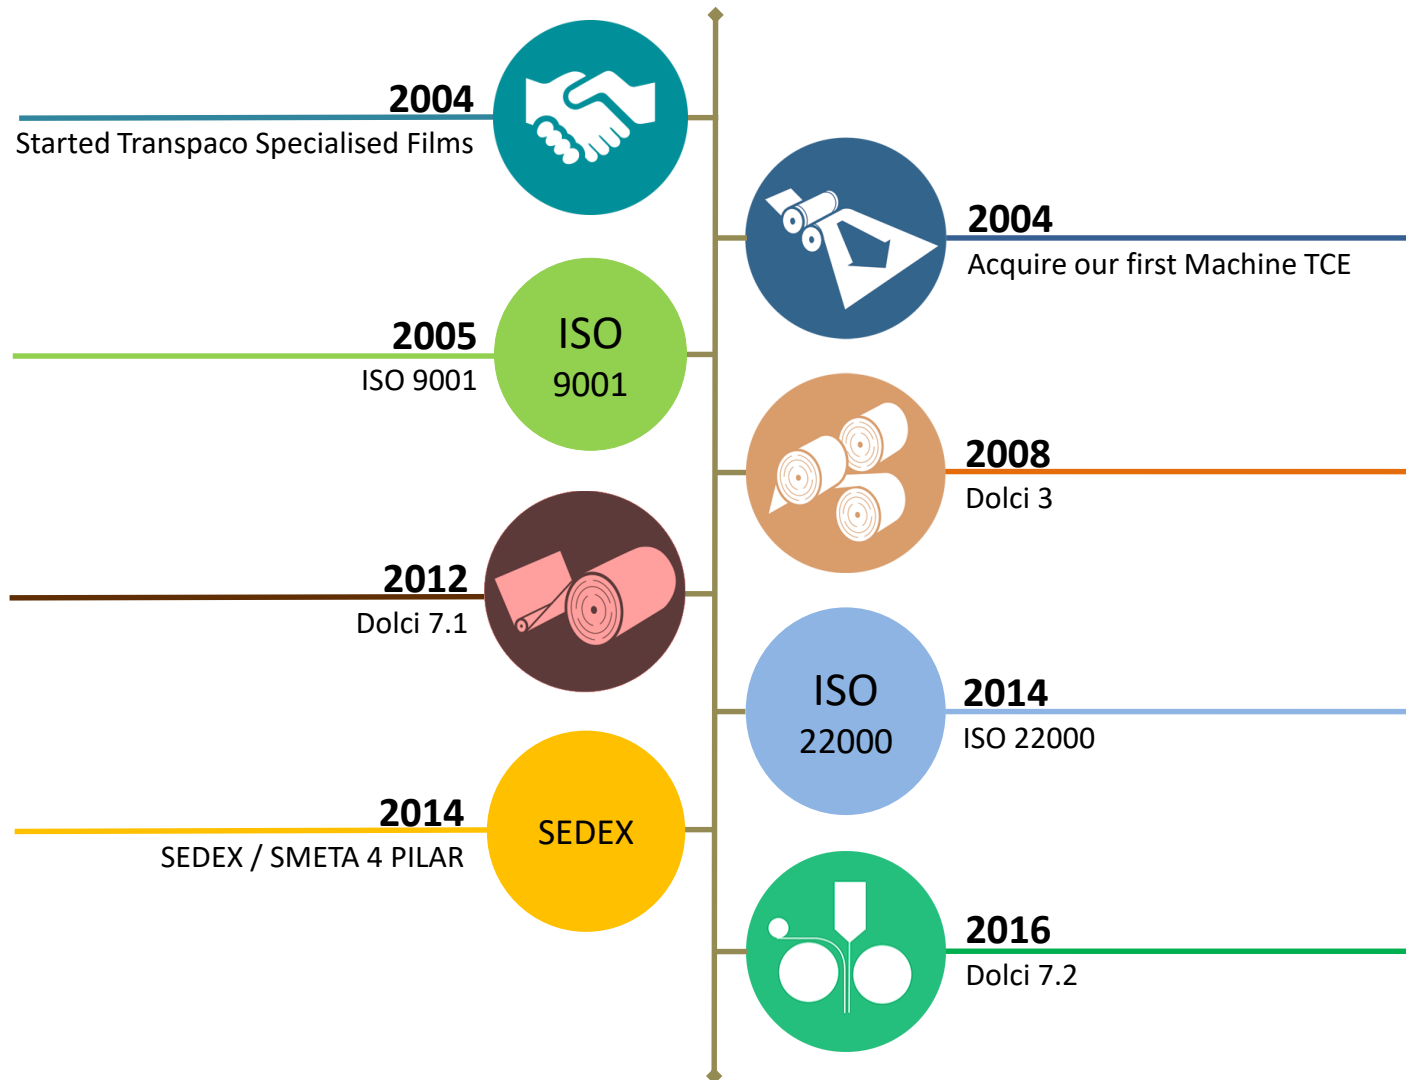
2004
Started Transpaco Specialised Films

2004
Acquire our first Machine TCE

ISO 9001

2005
ISO 9001

2008
Dolci 3

2012
Dolci 7.1

ISO 22000

2014
ISO 22000

SEDEX

2014
SEDEX / SMETA 4 PILAR

2016
Dolci 7.2